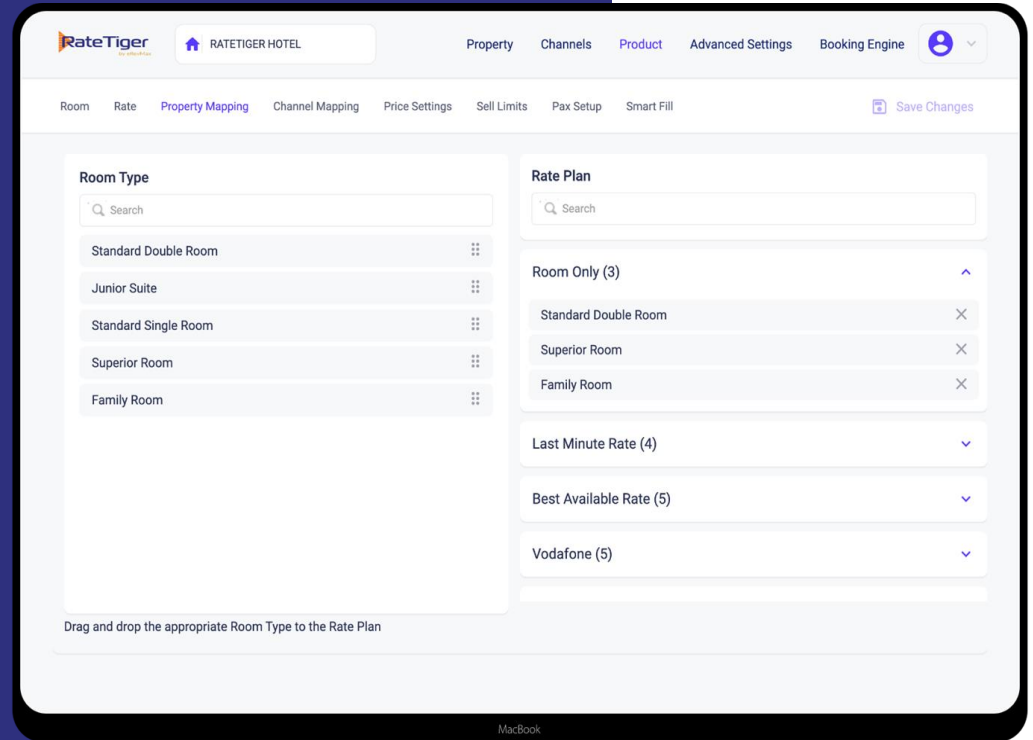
RateTiger
by eRevMax

RATETIGER HOTEL

Property Channels Product Advanced Settings Booking Engine

Room Rate Property Mapping Channel Mapping Price Settings Sell Limits Pax Setup Smart Fill

Save Changes

Room Type

Search

Standard Double Room

Junior Suite

Standard Single Room

Superior Room

Family Room

Rate Plan

Search

Room Only (3)

Standard Double Room

Superior Room

Family Room

Last Minute Rate (4)

Best Available Rate (5)

Vodafone (5)

Drag and drop the appropriate Room Type to the Rate Plan

MacBook